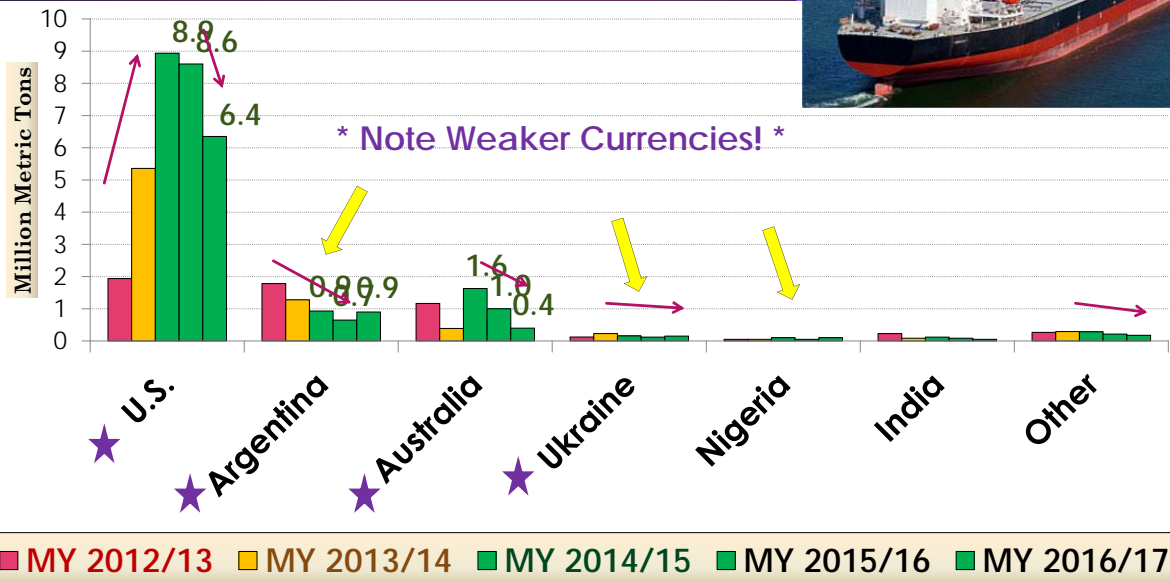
10
9
8
7
6
5
4
3
2
1
0
Million Metric Tons
8.9
8.6
6.4
* Note Weaker Currencies! *
0.9
0.7
0.9
1.6
1.0
0.4
U.S.
Argentina
Australia
Ukraine
Nigeria
India
Other
MY 2012/13
MY 2013/14
MY 2014/15
MY 2015/16
MY 2016/17